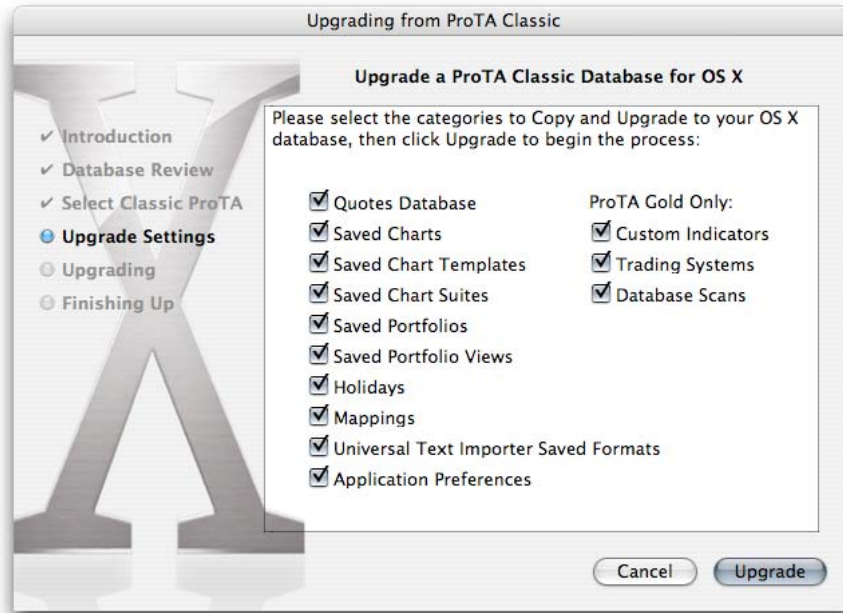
Upgrading from ProTA Classic

Upgrade a ProTA Classic Database for OS X

✓ Introduction
✓ Database Review
✓ Select Classic ProTA
Upgrade Settings
Upgrading
Finishing Up

Please select the categories to Copy and Upgrade to your OS X database, then click Upgrade to begin the process:

☑ Quotes Database
☑ Saved Charts
☑ Saved Chart Templates
☑ Saved Chart Suites
☑ Saved Portfolios
☑ Saved Portfolio Views
☑ Holidays
☑ Mappings
☑ Universal Text Importer Saved Formats
☑ Application Preferences

ProTA Gold Only:
☑ Custom Indicators
☑ Trading Systems
☑ Database Scans

Cancel
Upgrade